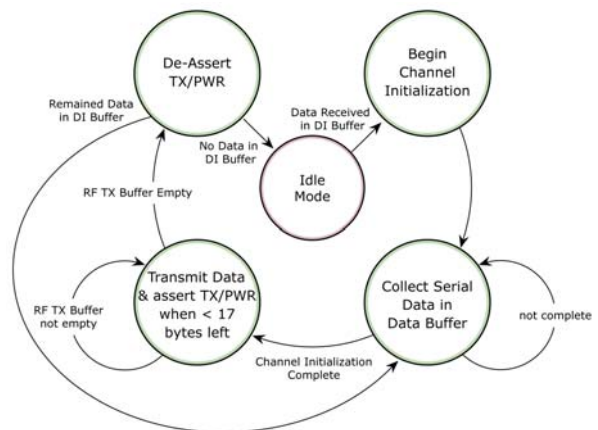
De-Assert TX/PWR

Begin Channel Initialization

Remained Data in DI Buffer

Data Received in DI Buffer

No Data in DI Buffer

Idle Mode

RF TX Buffer Empty

Transmit Data & assert TX/PWR when < 17 bytes left

Collect Serial Data in Data Buffer

RF TX Buffer not empty

not complete

Channel Initialization Complete